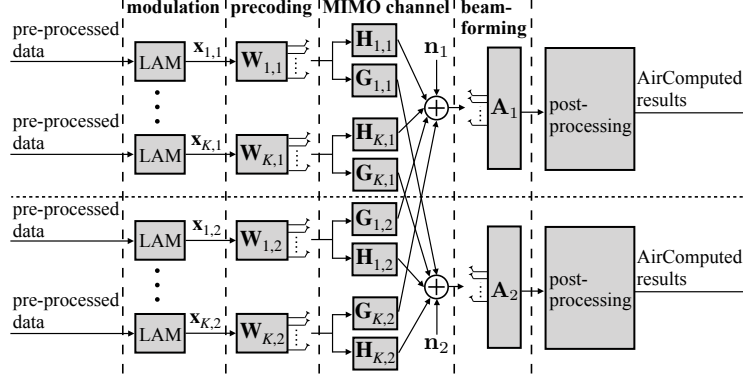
modulation precoding MIMO channel beamforming

pre-processed data
LAM
$\mathbf{x}_{1,1}$
$\mathbf{W}_{1,1}$
$\mathbf{H}_{1,1}$
$\mathbf{G}_{1,1}$
$\mathbf{n}_1$
$\mathbf{A}_1$
post-processing
AirComputed results

pre-processed data
LAM
$\mathbf{x}_{K,1}$
$\mathbf{W}_{K,1}$
$\mathbf{H}_{K,1}$
$\mathbf{G}_{K,1}$

pre-processed data
LAM
$\mathbf{x}_{1,2}$
$\mathbf{W}_{1,2}$
$\mathbf{G}_{1,2}$
$\mathbf{H}_{1,2}$
$\mathbf{A}_2$
post-processing
AirComputed results

pre-processed data
LAM
$\mathbf{x}_{K,2}$
$\mathbf{W}_{K,2}$
$\mathbf{G}_{K,2}$
$\mathbf{H}_{K,2}$
$\mathbf{n}_2$